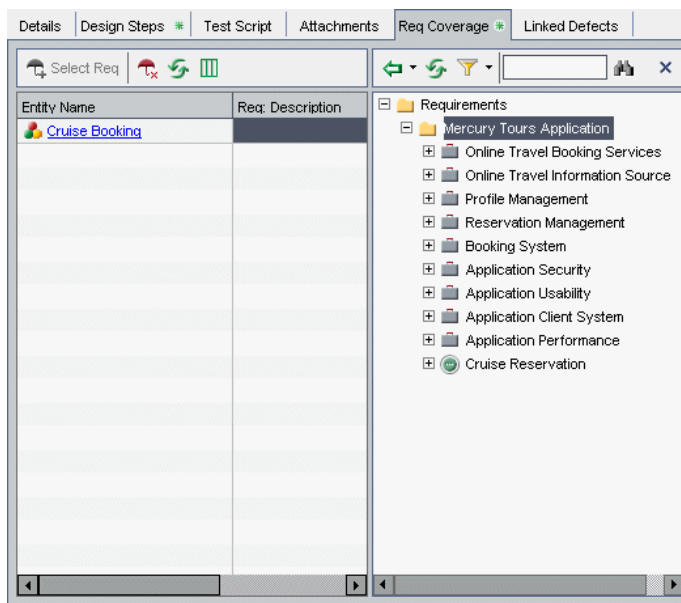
Details | Design Steps * | Test Script | Attachments | Req Coverage * | Linked Defects

Select Req

| Entity Name | Req. Description |
|---|---|
| Cruise Booking | |

Requirements
Mercury Tours Application
Online Travel Booking Services
Online Travel Information Source
Profile Management
Reservation Management
Booking System
Application Security
Application Usability
Application Client System
Application Performance
Cruise Reservation